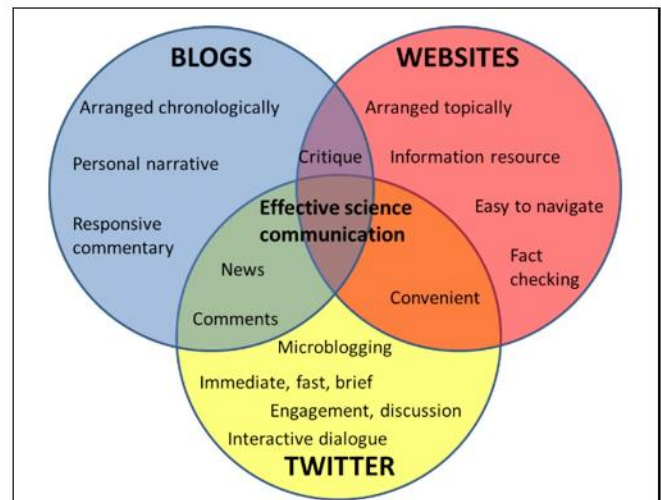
BLOGS

WEBSITES

Arranged chronologically

Personal narrative

Responsive commentary

Arranged topically

Critique

Information resource

Easy to navigate

Effective science communication

Fact checking

News

Convenient

Comments

Microblogging

Immediate, fast, brief

Engagement, discussion

Interactive dialogue

TWITTER